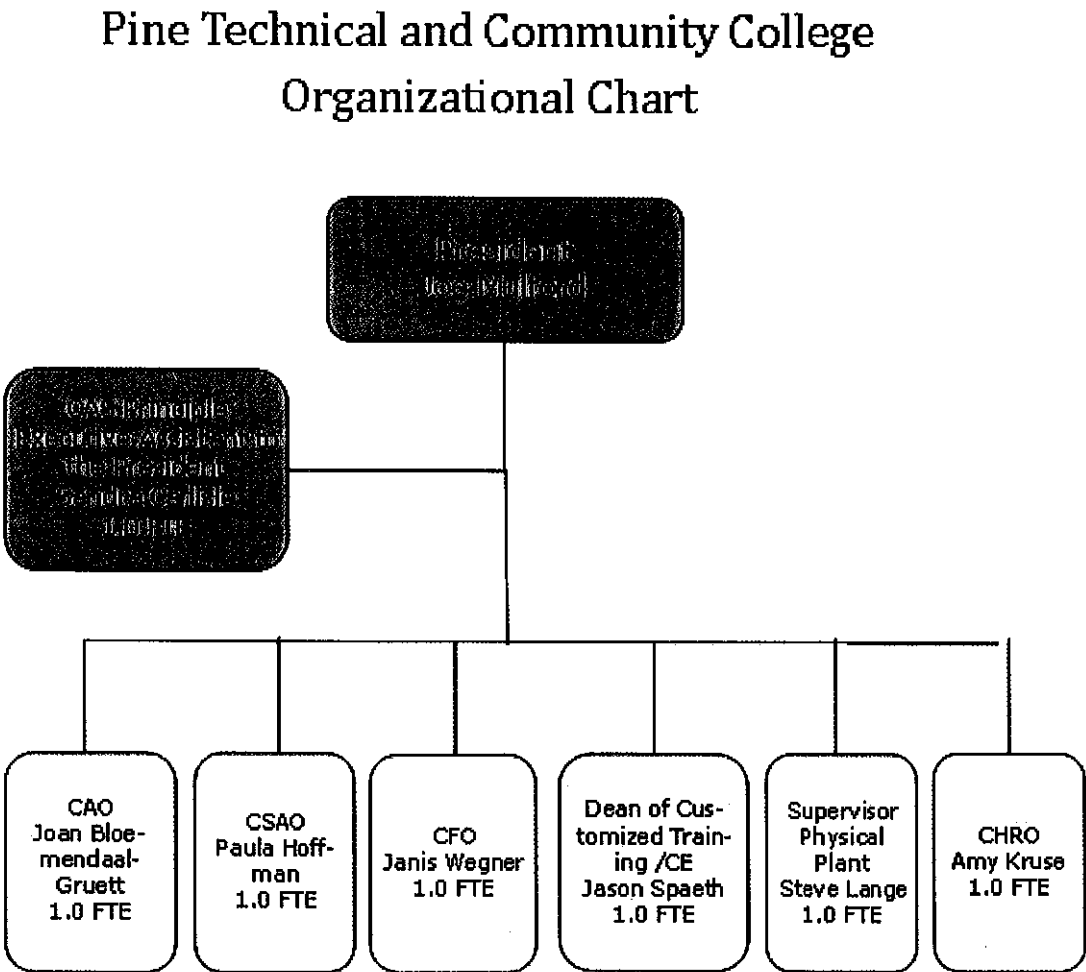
Pine Technical and Community College
Organizational Chart

President
Joe Mulford

OA Principle
Executive Assistant to the President
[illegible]
1.0 FTE

CAO
Joan Bloemendaal-Gruett
1.0 FTE

CSAO
Paula Hoffman
1.0 FTE

CFO
Janis Wegner
1.0 FTE

Dean of Customized Training /CE
Jason Spaeth
1.0 FTE

Supervisor
Physical
Plant
Steve Lange
1.0 FTE

CHRO
Amy Kruse
1.0 FTE